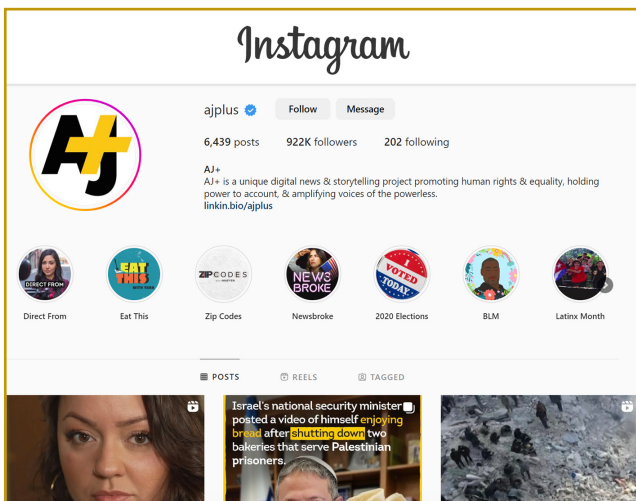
Instagram

AJ

ajplus Follow Message

6,439 posts 922K followers 202 following

AJ+
AJ+ is a unique digital news & storytelling project promoting human rights & equality, holding power to account, & amplifying voices of the powerless.
linkin.bio/ajplus

DIRECT FROM
Direct From

EAT THIS WITH TARA
Eat This

ZIP CODES
Zip Codes

NEWS BROKE
Newsbroke

I VOTED TODAY
2020 Elections

BLM

Latinx Month

POSTS REELS TAGGED

Israel's national security minister posted a video of himself enjoying bread after shutting down two bakeries that serve Palestinian prisoners.